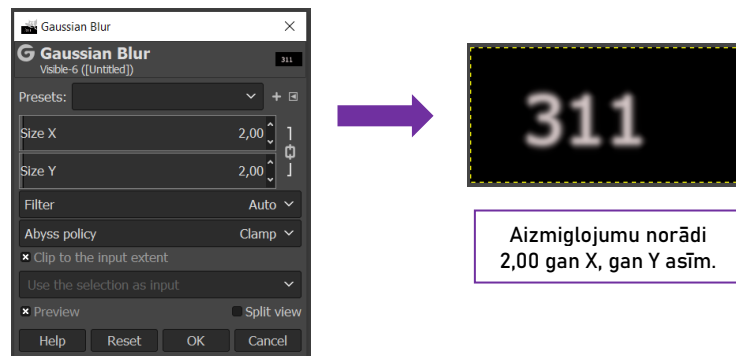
Gaussian Blur
Gaussian Blur
Visible-6 ([Untitled])
311
Presets:
Size X 2,00
Size Y 2,00
Filter Auto
Abyss policy Clamp
Clip to the input extent
Use the selection as input
Preview
Split view
Help Reset OK Cancel

311

Aizmiglojumu norādi 2,00 gan X, gan Y asīm.